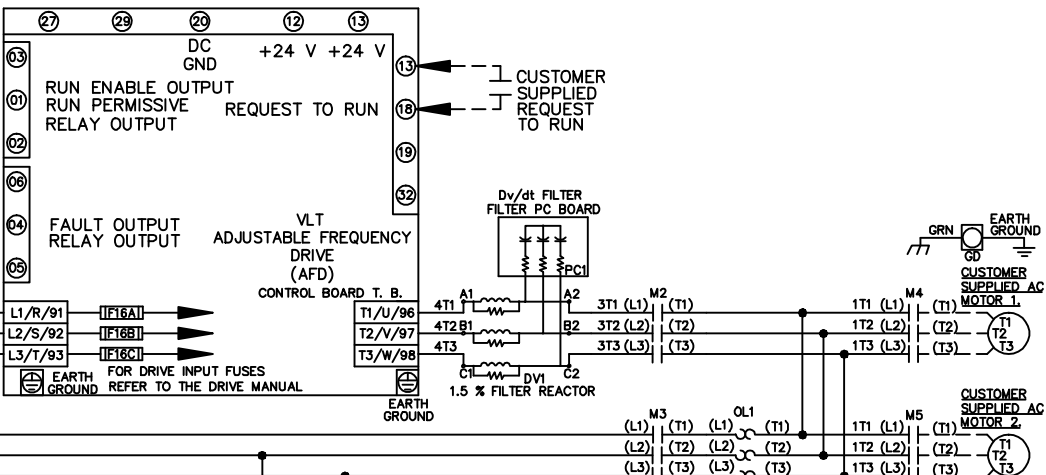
27 29 20 12 13

DC GND +24 V +24 V

03 01 02

RUN ENABLE OUTPUT
RUN PERMISSIVE
RELAY OUTPUT

REQUEST TO RUN

13 18 19 32

CUSTOMER SUPPLIED REQUEST TO RUN

06 04 05

FAULT OUTPUT
RELAY OUTPUT

VLT
ADJUSTABLE FREQUENCY
DRIVE
(AFD)
CONTROL BOARD T. B.

Dv/dt FILTER
FILTER PC BOARD

PC1

GRN
GD
EARTH GROUND

CUSTOMER SUPPLIED AC MOTOR 1.

L1/R/91 F16A
L2/S/92 F16B
L3/T/93 F16C

T1/U/96
T2/V/97
T3/W/98

4T1 A1
4T2 B1
4T3
C1 DV1 C2
A2 B2

1.5 % FILTER REACTOR

M2
3T1 (L1) (T1)
3T2 (L2) (T2)
3T3 (L3) (T3)

M4
1T1 (L1) (T1)
1T2 (L2) (T2)
1T3 (L3) (T3)

T1 T2 T3

EARTH GROUND FOR DRIVE INPUT FUSES REFER TO THE DRIVE MANUAL

EARTH GROUND

CUSTOMER SUPPLIED AC MOTOR 2.

M3
(L1) (T1)
(L2) (T2)
(L3) (T3)

OL1
(L1) (T1)
(L2) (T2)
(L3) (T3)

M5
1T1 (L1) (T1)
1T2 (L2) (T2)
1T3 (L3) (T3)

T1 T2 T3